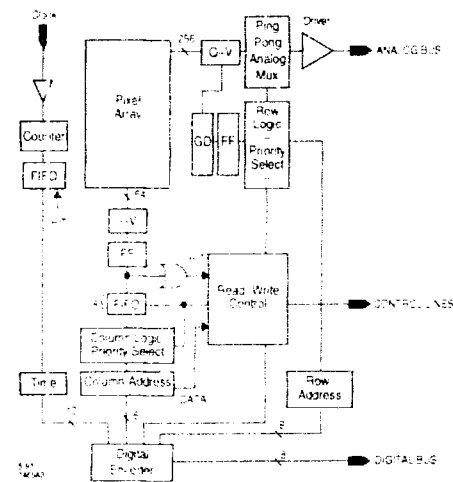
Strobe

Counter

FIFO

Pixel Array

256

C-V

Ping Pong Analog Mux

Driver

ANALOG BUS

GD

FF

Row Logic Priority Select

C-V

PF

FIFO

Read Write Control

CONTROL LINES

Column Logic Priority Select

Column Address

DATA

Time

Row Address

Digital Encoder

DIGITAL BUS

8

8

8